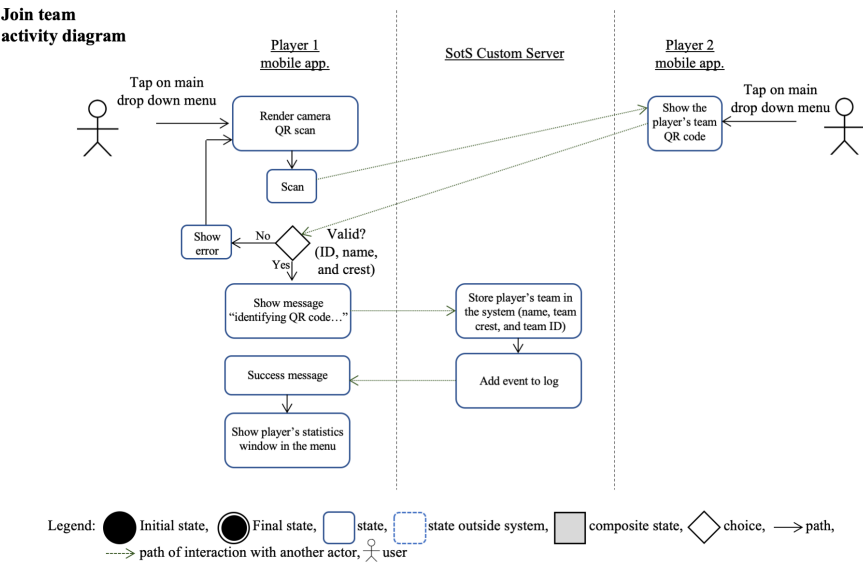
Join team activity diagram

Player 1 mobile app.

SotS Custom Server

Player 2 mobile app.

Tap on main drop down menu

Render camera QR scan

Show the player's team QR code

Tap on main drop down menu

Scan

Show error

No

Valid? (ID, name, and crest)

Yes

Show message "identifying QR code…"

Store player's team in the system (name, team crest, and team ID)

Success message

Add event to log

Show player's statistics window in the menu

Legend: Initial state, Final state, state, state outside system, composite state, choice, path, path of interaction with another actor, user